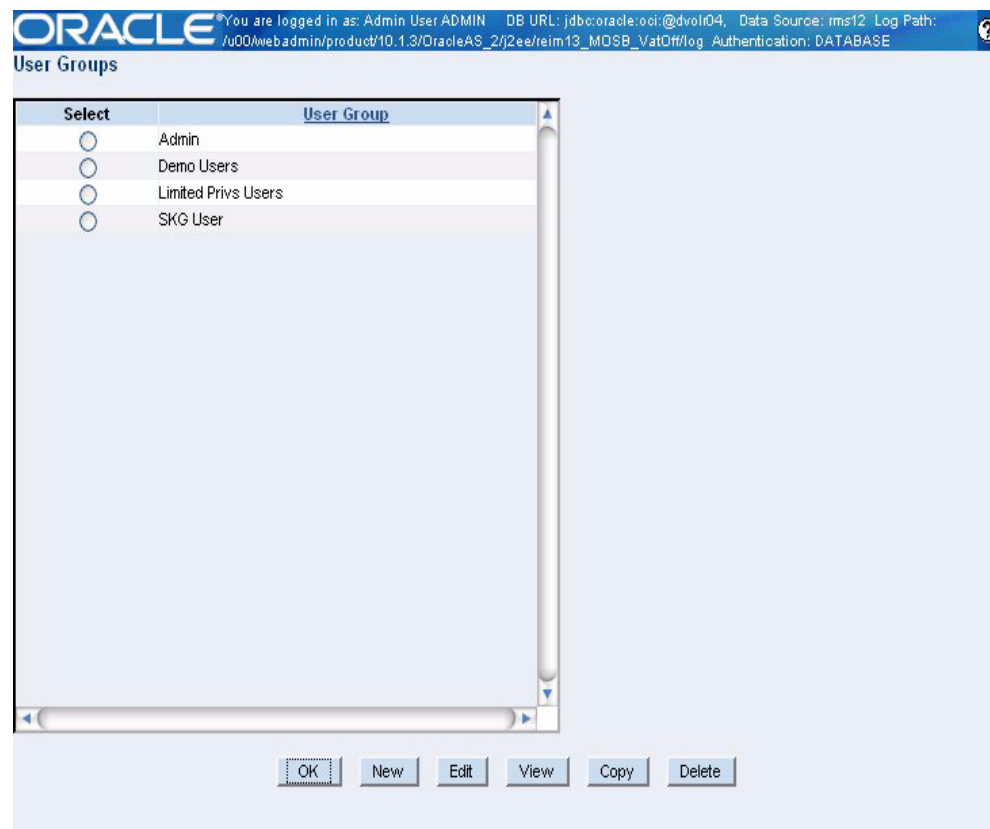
ORACLE® You are logged in as: Admin User ADMIN DB URL: jdbc:oracle:oci:@dvolr04, Data Source: rms12 Log Path: /u00/webadmin/product/10.1.3/OracleAS_2/j2ee/reim13_MOSB_VatOff/log Authentication: DATABASE

User Groups

| Select | User Group |
|---|---|
| ○ | Admin |
| ○ | Demo Users |
| ○ | Limited Privs Users |
| ○ | SKG User |

OK New Edit View Copy Delete